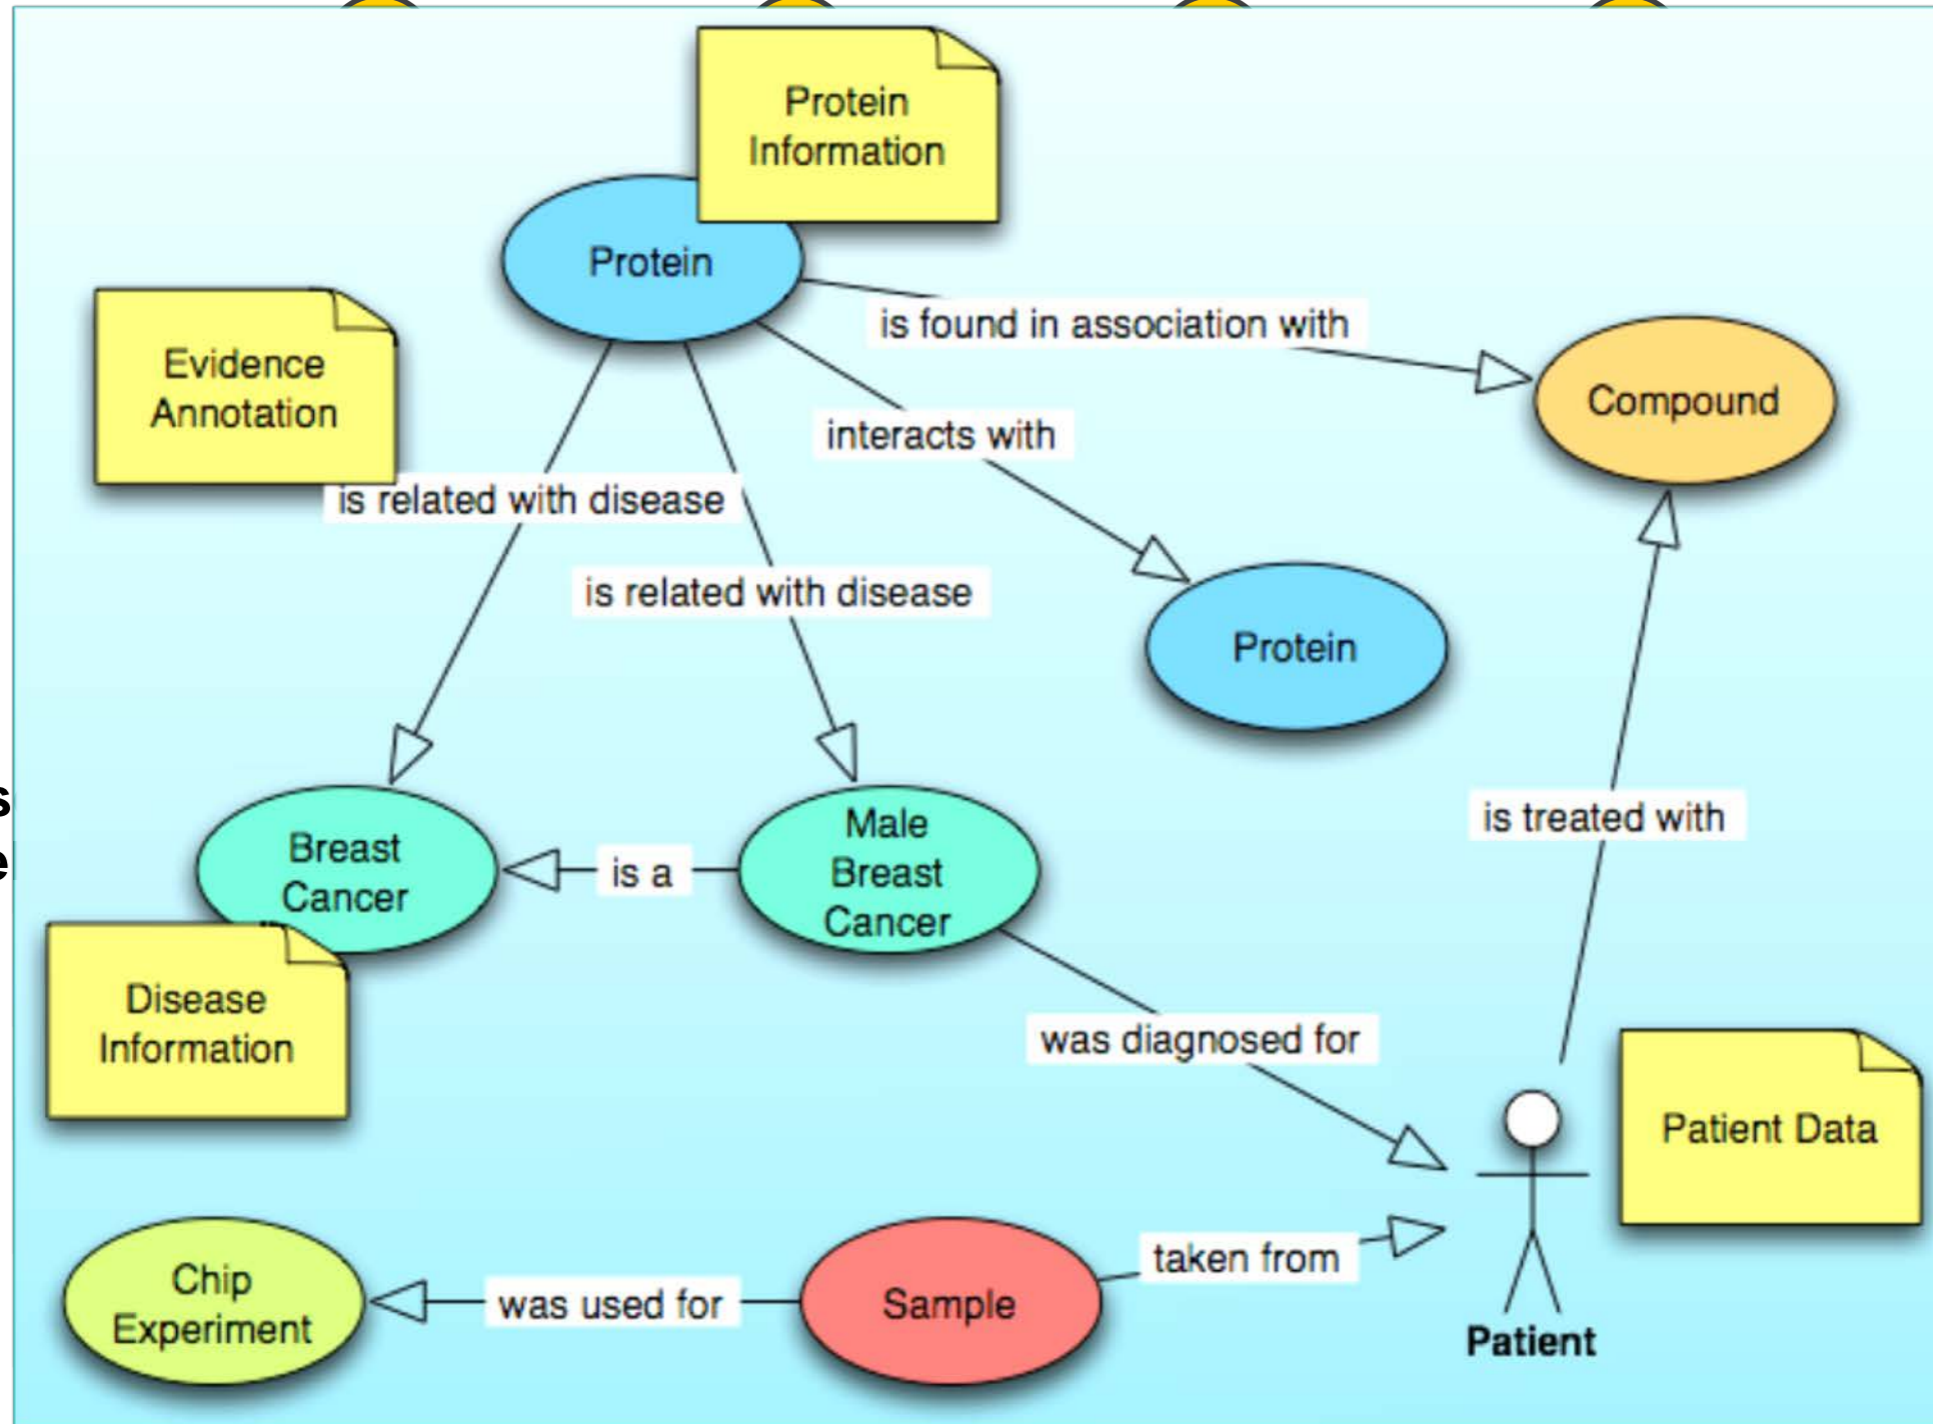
Protein Information

Protein

Evidence Annotation

is found in association with

Compound

interacts with

is related with disease

is related with disease

Protein

is treated with

Breast Cancer

is a

Male Breast Cancer

Disease Information

was diagnosed for

Patient Data

Patient

taken from

Chip Experiment

was used for

Sample